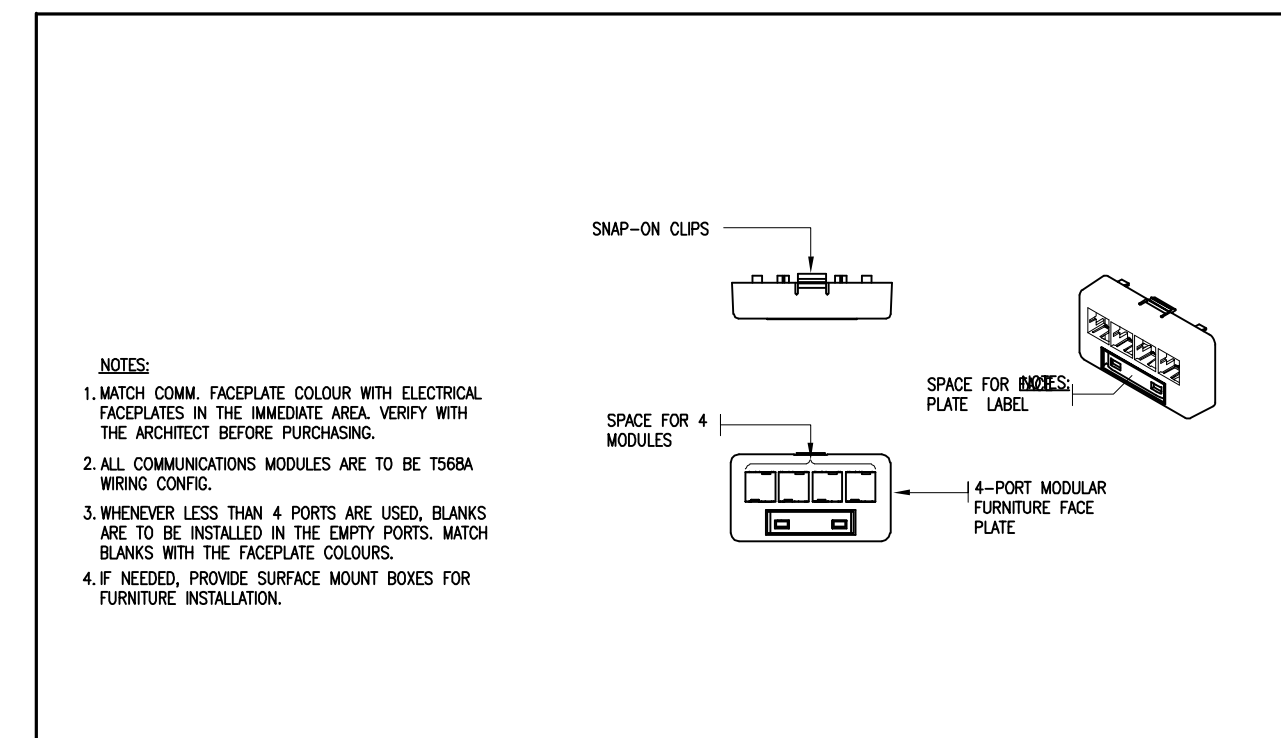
NOTES:

1. MATCH COMM. FACEPLATE COLOUR WITH ELECTRICAL FACEPLATES IN THE IMMEDIATE AREA. VERIFY WITH THE ARCHITECT BEFORE PURCHASING.

2. ALL COMMUNICATIONS MODULES ARE TO BE T568A WIRING CONFIG.

3. WHENEVER LESS THAN 4 PORTS ARE USED, BLANKS ARE TO BE INSTALLED IN THE EMPTY PORTS. MATCH BLANKS WITH THE FACEPLATE COLOURS.

4. IF NEEDED, PROVIDE SURFACE MOUNT BOXES FOR FURNITURE INSTALLATION.

SNAP-ON CLIPS

SPACE FOR 4 MODULES

4-PORT MODULAR FURNITURE FACE PLATE

SPACE FOR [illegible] PLATE LABEL